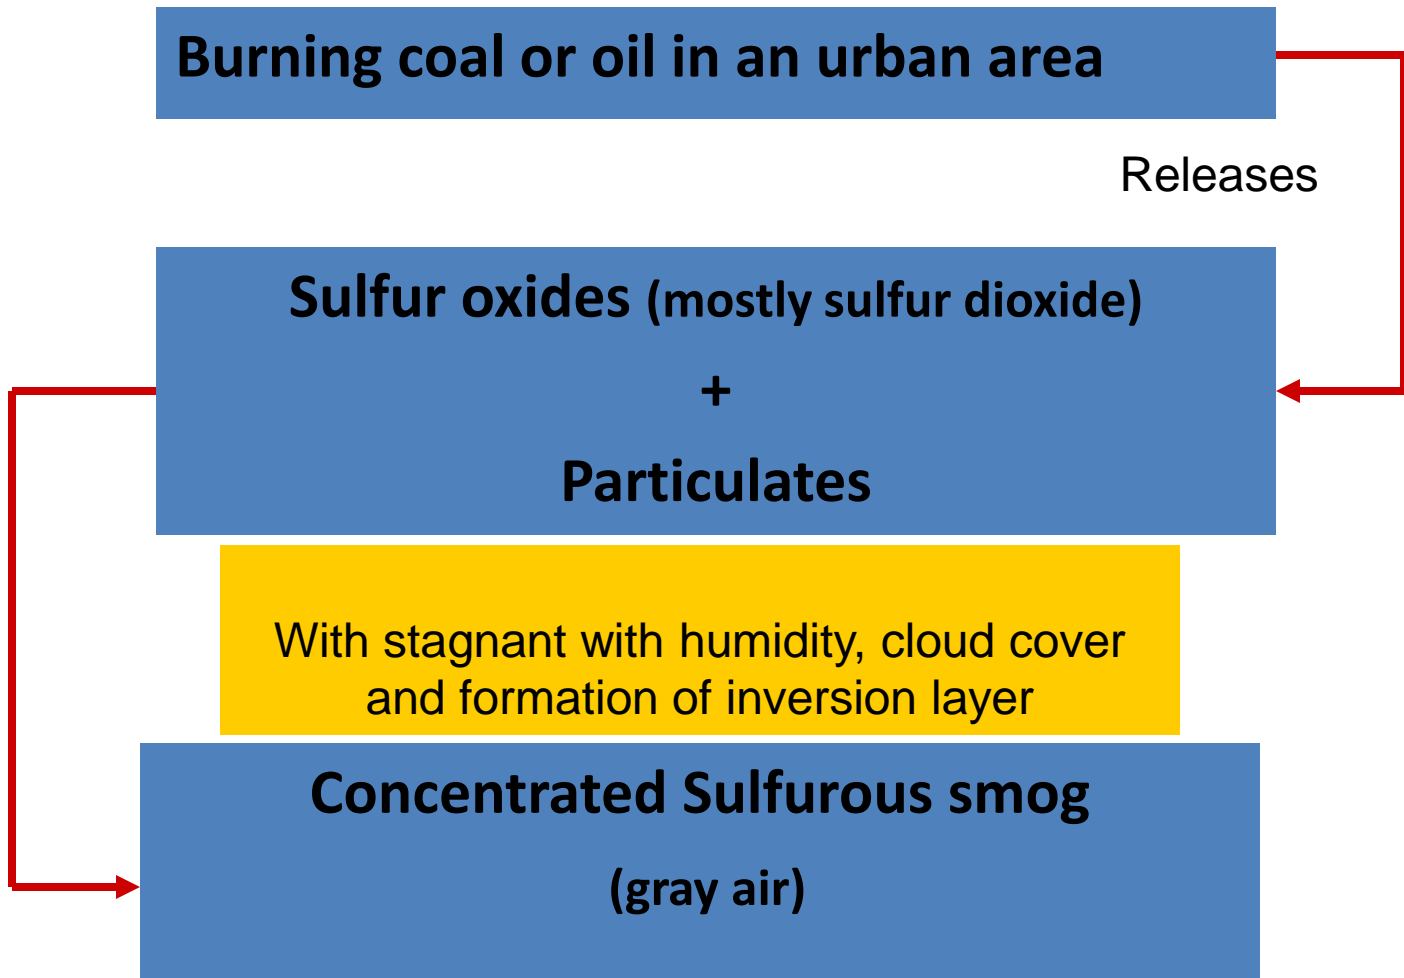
Burning coal or oil in an urban area

Releases

Sulfur oxides (mostly sulfur dioxide)

+

Particulates

With stagnant with humidity, cloud cover and formation of inversion layer

Concentrated Sulfurous smog

(gray air)